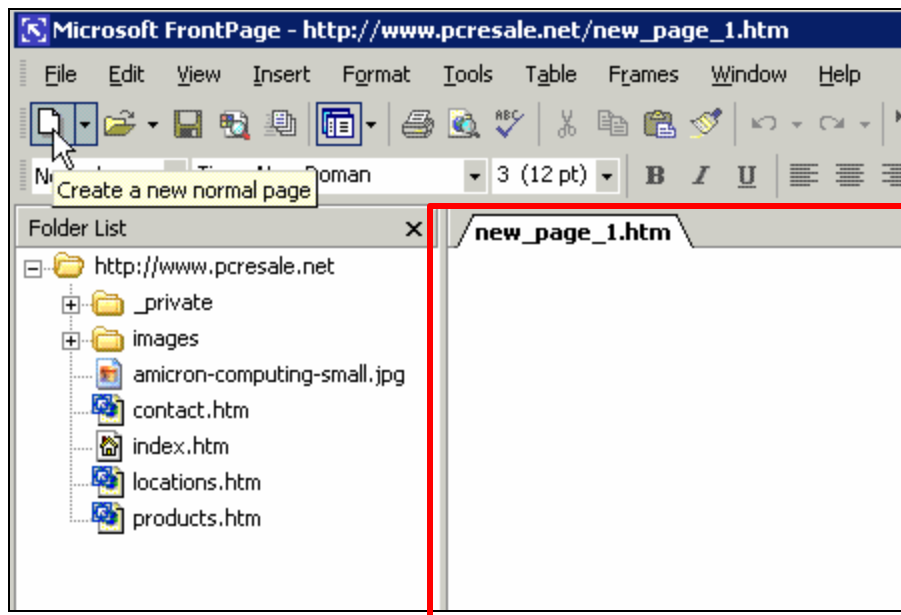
Microsoft FrontPage - http://www.pcresale.net/new_page_1.htm

File Edit View Insert Format Tools Table Frames Window Help

No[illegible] Ti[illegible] Roman 3 (12 pt) B I U

Create a new normal page

Folder List

http://www.pcresale.net
_private
images
amicron-computing-small.jpg
contact.htm
index.htm
locations.htm
products.htm

new_page_1.htm